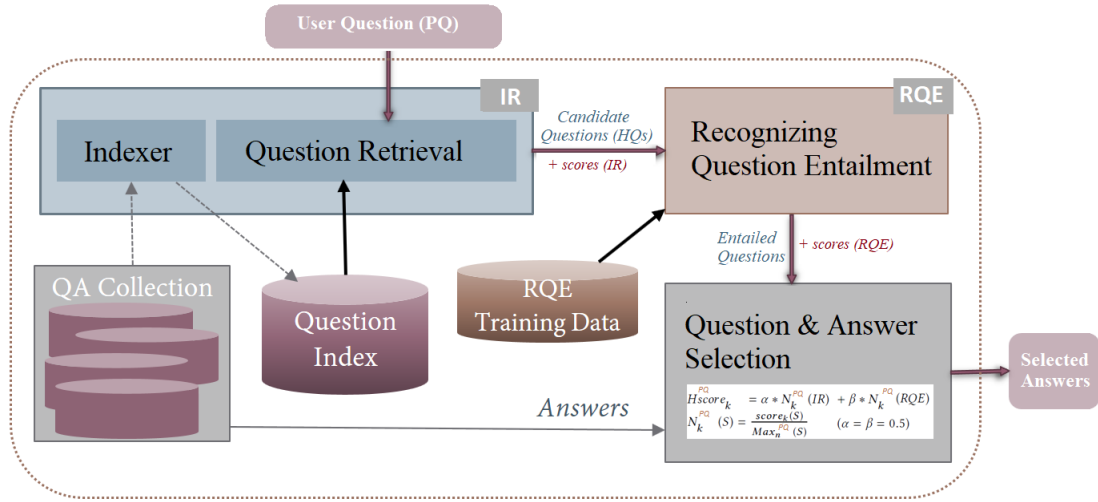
User Question (PQ)

IR

Indexer

Question Retrieval

Candidate Questions (HQs)

+ scores (IR)

RQE

Recognizing Question Entailment

Entailed Questions

+ scores (RQE)

QA Collection

Question Index

RQE Training Data

Question & Answer Selection

$Hscore_k^{PQ} = \alpha * N_k^{PQ}(IR) + \beta * N_k^{PQ}(RQE)$

$N_k^{PQ}(S) = \frac{score_k(S)}{Max_n^{PQ}(S)} \quad (\alpha = \beta = 0.5)$

Answers

Selected Answers